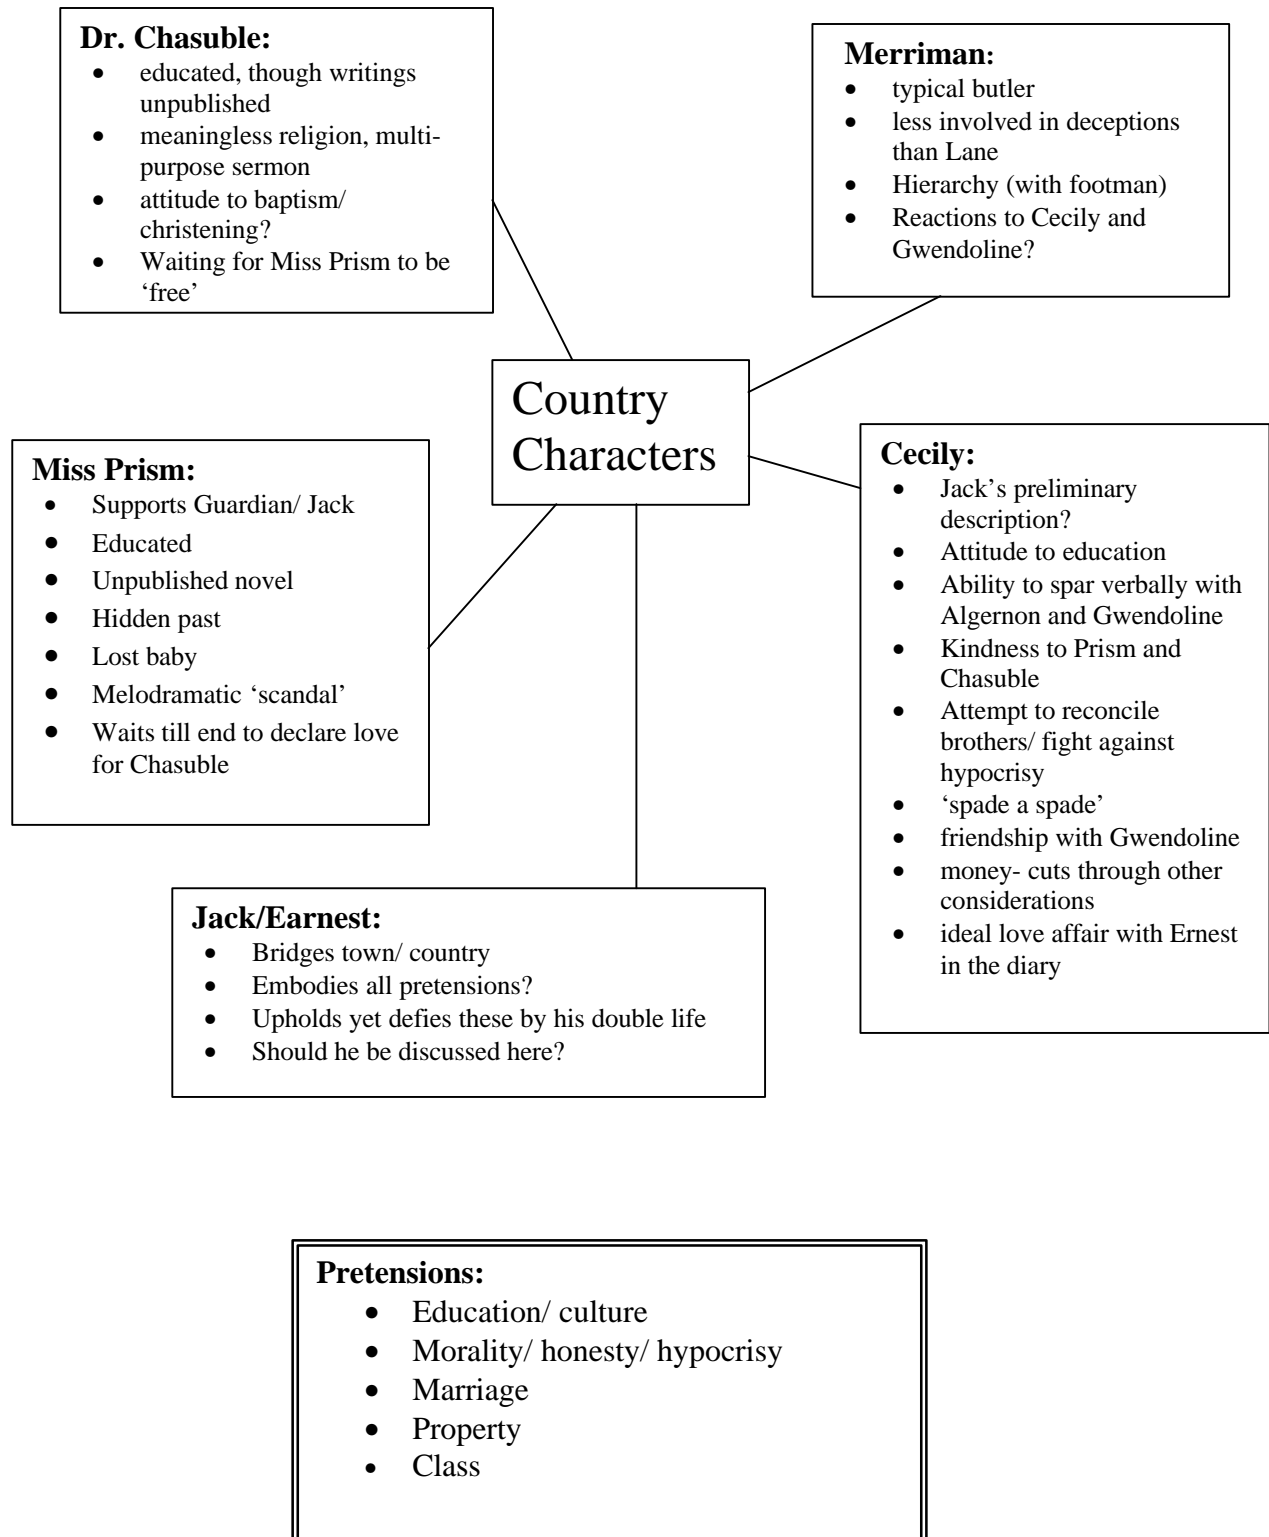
Dr. Chasuble:
- educated, though writings unpublished
- meaningless religion, multi-purpose sermon
- attitude to baptism/ christening?
- Waiting for Miss Prism to be 'free'

Merriman:
- typical butler
- less involved in deceptions than Lane
- Hierarchy (with footman)
- Reactions to Cecily and Gwendoline?

Country Characters

Miss Prism:
- Supports Guardian/ Jack
- Educated
- Unpublished novel
- Hidden past
- Lost baby
- Melodramatic 'scandal'
- Waits till end to declare love for Chasuble

Cecily:
- Jack's preliminary description?
- Attitude to education
- Ability to spar verbally with Algernon and Gwendoline
- Kindness to Prism and Chasuble
- Attempt to reconcile brothers/ fight against hypocrisy
- 'spade a spade'
- friendship with Gwendoline
- money- cuts through other considerations
- ideal love affair with Ernest in the diary

Jack/Earnest:
- Bridges town/ country
- Embodies all pretensions?
- Upholds yet defies these by his double life
- Should he be discussed here?

Pretensions:
- Education/ culture
- Morality/ honesty/ hypocrisy
- Marriage
- Property
- Class